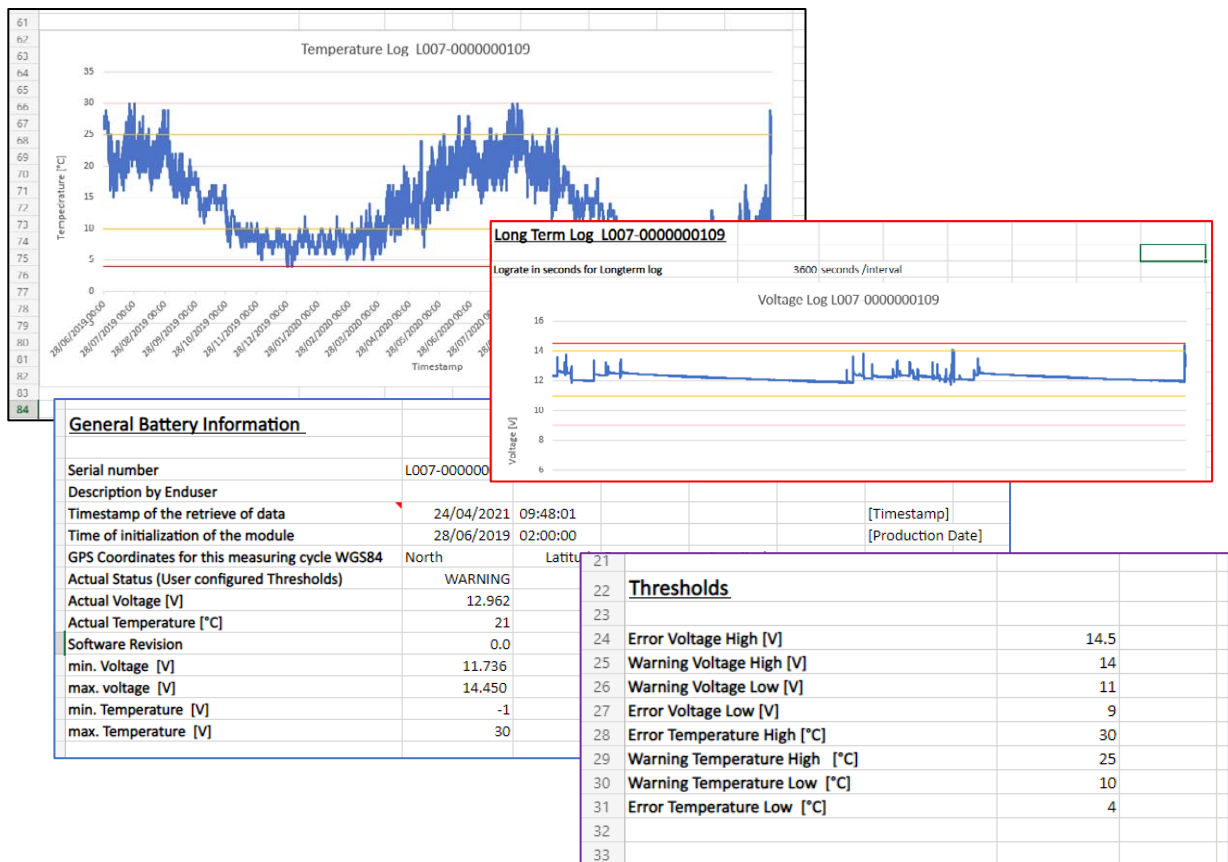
61
62
63
64
65
66
67
68
69
70
71
72
73
74
75
76
77
78
79
80
81
82
83
84

Temperature Log L007-0000000109

35
30
25
20
15
10
5
0

Temperature [°C]

28/06/2019 00:00
28/07/2019 00:00
28/08/2019 00:00
28/09/2019 00:00
28/10/2019 00:00
28/11/2019 00:00
28/12/2019 00:00
28/01/2020 00:00
28/02/2020 00:00
28/03/2020 00:00
28/04/2020 00:00
28/05/2020 00:00
28/06/2020 00:00
28/07/2020 00:00

Timestamp

Long Term Log L007-0000000109

Lograte in seconds for Longterm log 3600 seconds /interval

Voltage Log L007 0000000109

16
14
12
10
8
6

Voltage [V]

General Battery Information

| | | | |
|---|---|---|---|
| Serial number | L007-000000 | | |
| Description by Enduser | | | |
| Timestamp of the retrieve of data | 24/04/2021 | 09:48:01 | [Timestamp] |
| Time of initialization of the module | 28/06/2019 | 02:00:00 | [Production Date] |
| GPS Coordinates for this measuring cycle WGS84 | North | Latitu | |
| Actual Status (User configured Thresholds) | WARNING | | |
| Actual Voltage [V] | 12.962 | | |
| Actual Temperature [°C] | 21 | | |
| Software Revision | 0.0 | | |
| min. Voltage [V] | 11.736 | | |
| max. voltage [V] | 14.450 | | |
| min. Temperature [V] | -1 | | |
| max. Temperature [V] | 30 | | |

| | | |
|---|---|---|
| 21 | | |
| 22 | Thresholds | |
| 23 | | |
| 24 | Error Voltage High [V] | 14.5 |
| 25 | Warning Voltage High [V] | 14 |
| 26 | Warning Voltage Low [V] | 11 |
| 27 | Error Voltage Low [V] | 9 |
| 28 | Error Temperature High [°C] | 30 |
| 29 | Warning Temperature High [°C] | 25 |
| 30 | Warning Temperature Low [°C] | 10 |
| 31 | Error Temperature Low [°C] | 4 |
| 32 | | |
| 33 | | |